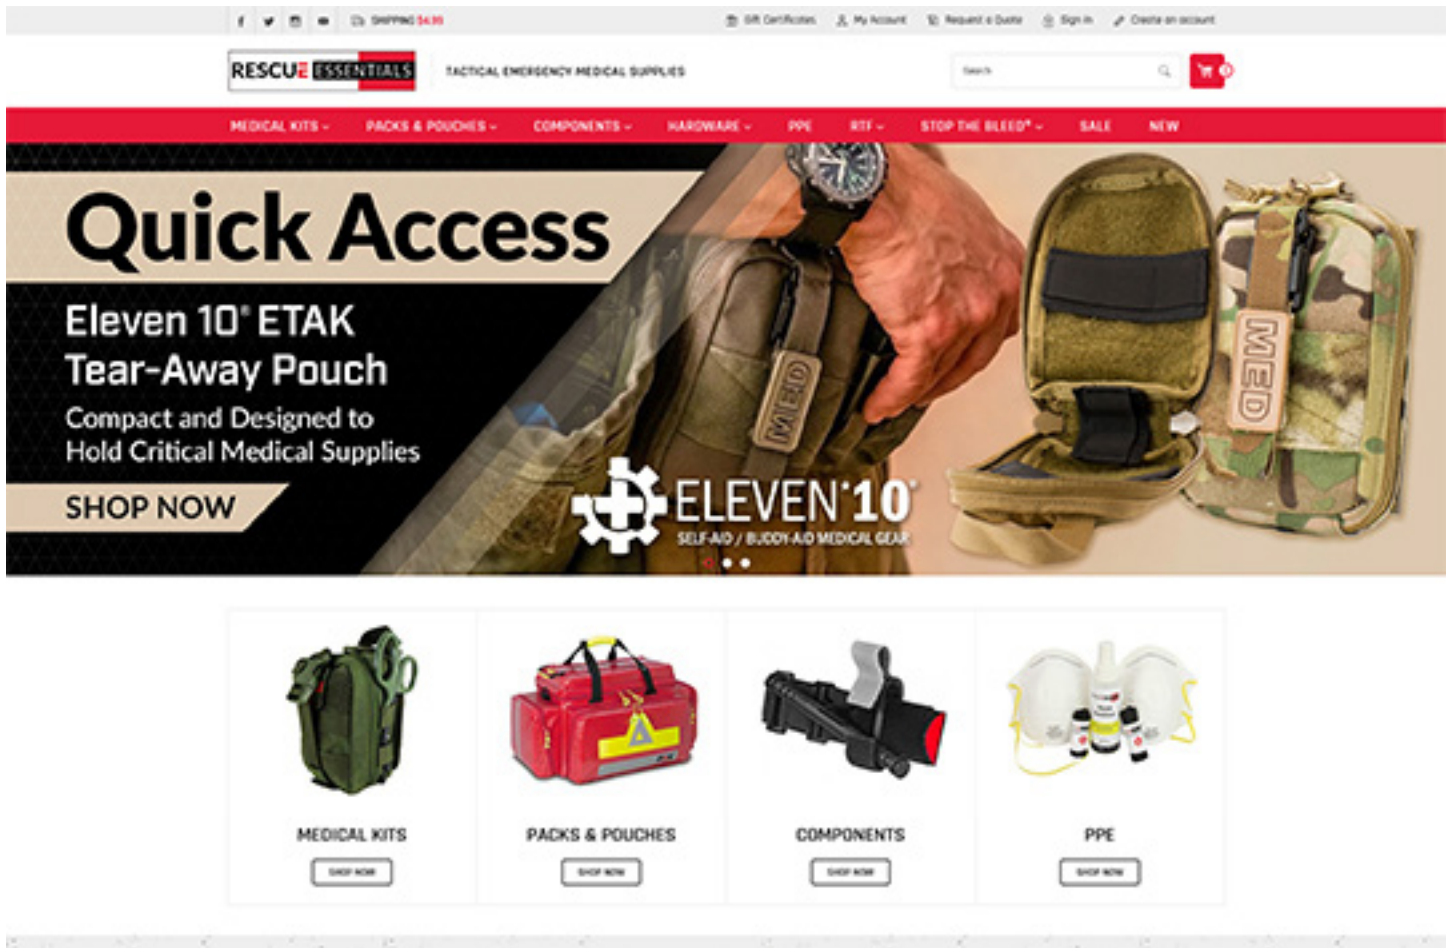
SHIPPING $4.95

Gift Certificates My Account Request a Quote Sign In Create an account

RESCUE ESSENTIALS

TACTICAL EMERGENCY MEDICAL SUPPLIES

Search

0

MEDICAL KITS PACKS & POUCHES COMPONENTS HARDWARE PPE RTF STOP THE BLEED® SALE NEW

Quick Access

Eleven 10® ETAK Tear-Away Pouch

Compact and Designed to Hold Critical Medical Supplies

SHOP NOW

MED

MED

ELEVEN 10®

SELF-AID / BUDDY-AID MEDICAL GEAR

MEDICAL KITS

SHOP NOW

PACKS & POUCHES

SHOP NOW

COMPONENTS

SHOP NOW

PPE

SHOP NOW